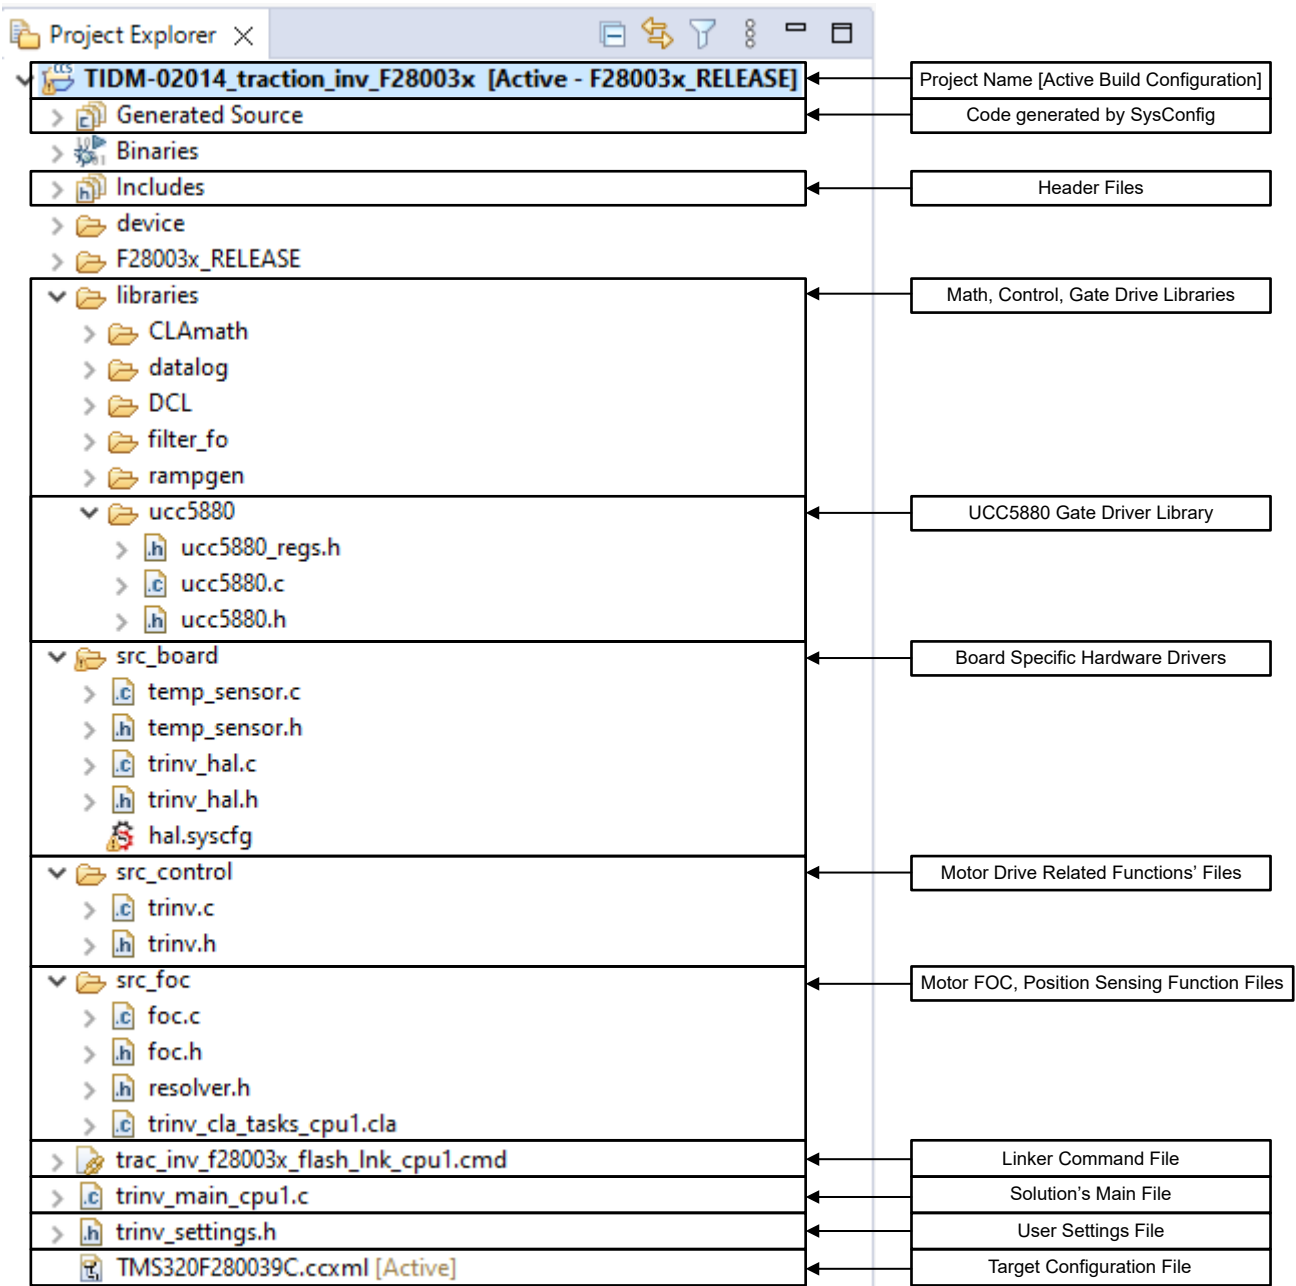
Project Explorer

TIDM-02014_traction_inv_F28003x [Active - F28003x_RELEASE]
Project Name [Active Build Configuration]
Generated Source
Code generated by SysConfig
Binaries
Includes
Header Files
device
F28003x_RELEASE
libraries
Math, Control, Gate Drive Libraries
CLAmath
datalog
DCL
filter_fo
rampgen
ucc5880
UCC5880 Gate Driver Library
ucc5880_regs.h
ucc5880.c
ucc5880.h
src_board
Board Specific Hardware Drivers
temp_sensor.c
temp_sensor.h
trinv_hal.c
trinv_hal.h
hal.syscfg
src_control
Motor Drive Related Functions' Files
trinv.c
trinv.h
src_foc
Motor FOC, Position Sensing Function Files
foc.c
foc.h
resolver.h
trinv_cla_tasks_cpu1.cla
trac_inv_f28003x_flash_lnk_cpu1.cmd
Linker Command File
trinv_main_cpu1.c
Solution's Main File
trinv_settings.h
User Settings File
TMS320F280039C.ccxml [Active]
Target Configuration File